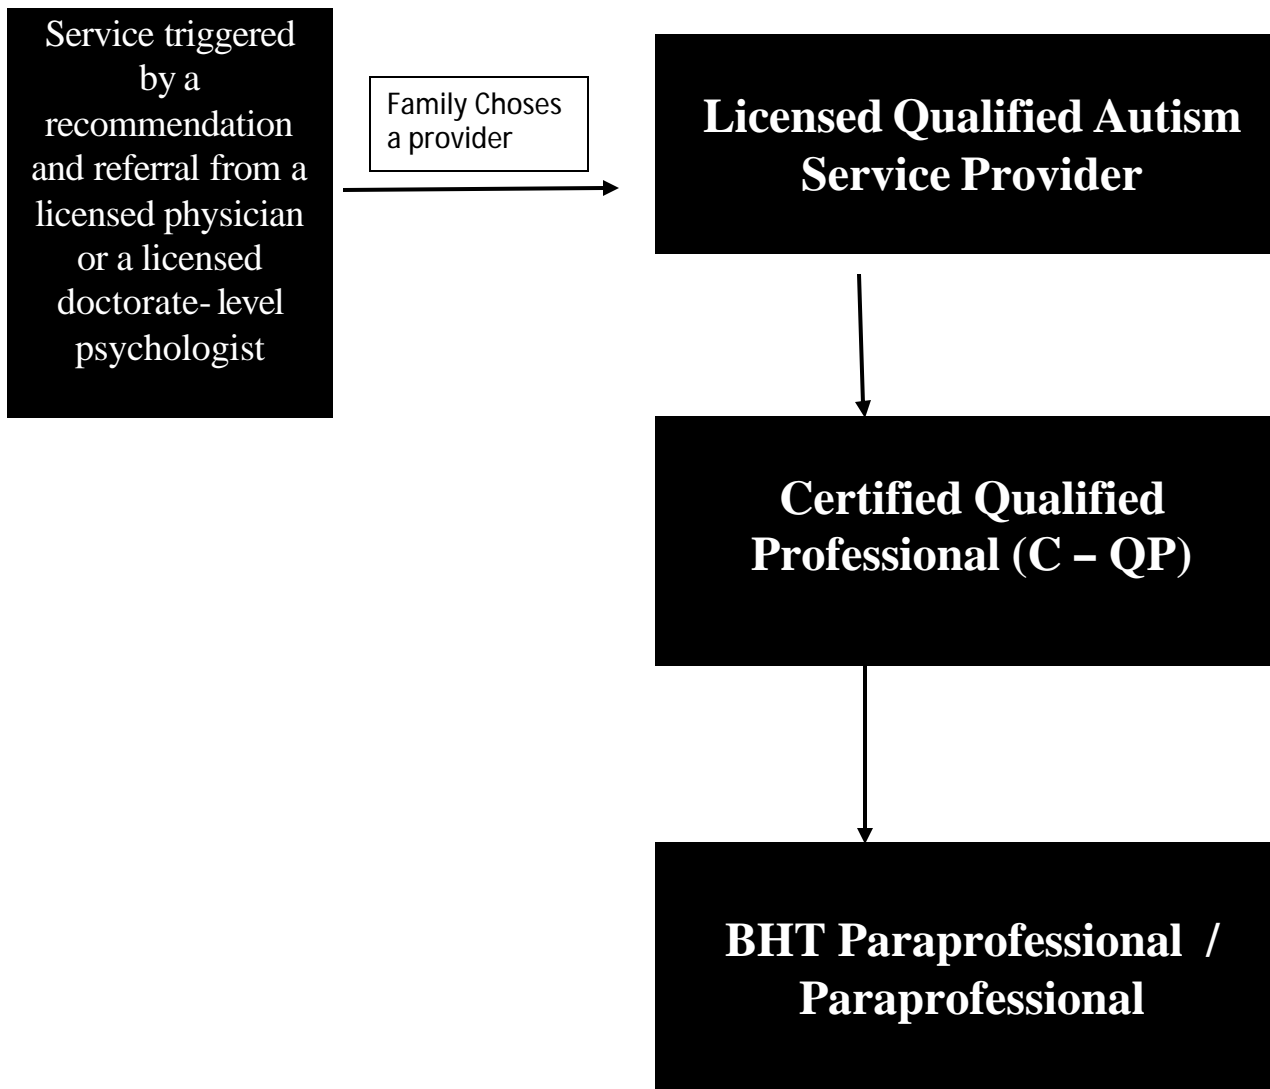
Service triggered by a recommendation and referral from a licensed physician or a licensed doctorate- level psychologist

Family Choses a provider

Licensed Qualified Autism Service Provider

Certified Qualified Professional (C – QP)

BHT Paraprofessional / Paraprofessional